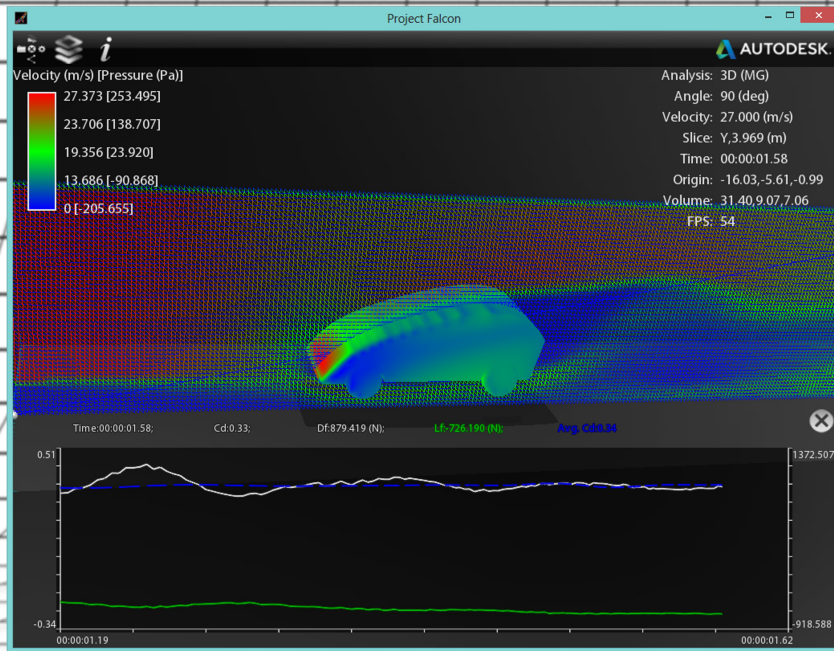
Project Falcon

AUTODESK

Velocity (m/s) [Pressure (Pa)]

27.373 [253.495]
23.706 [138.707]
19.356 [23.920]
13.686 [-90.868]
0 [-205.655]

Analysis: 3D (MG)
Angle: 90 (deg)
Velocity: 27.000 (m/s)
Slice: Y,3.969 (m)
Time: 00:00:01.58
Origin: -16.03,-5.61,-0.99
Volume: 31.40,9.07,7.06
FPS: 54

Time:00:00:01.58; Cd:0.33; Df:879.419 (N); Lf:-726.190 (N); Avg. Cd:0.34

0.51
-0.34
1372.507
-918.588
00:00:01.19
00:00:01.62